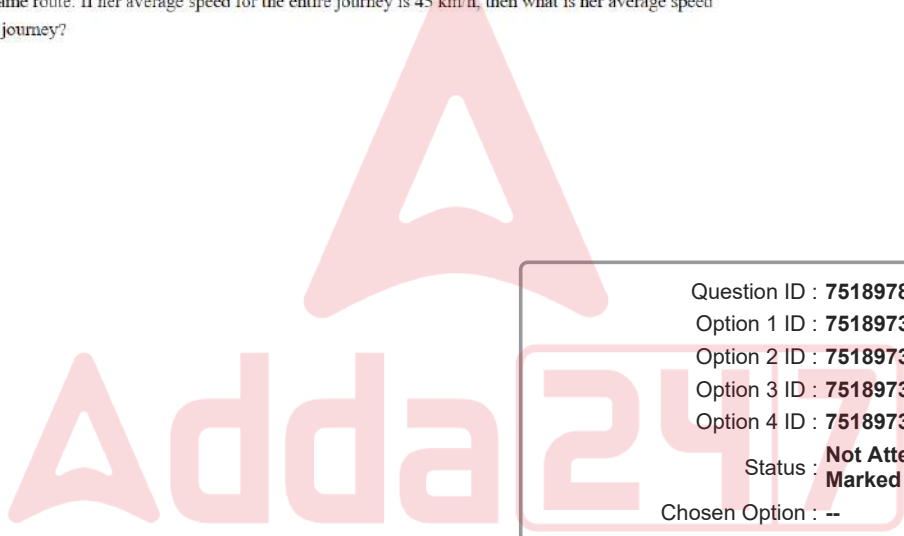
ame route. If her average speed for the entire journey is 45 km/h, then what is her average speed journey?

Adda247

| | |
|---|---|
| Question ID : | 7518978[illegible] |
| Option 1 ID : | 7518973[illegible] |
| Option 2 ID : | 7518973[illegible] |
| Option 3 ID : | 7518973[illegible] |
| Option 4 ID : | 7518973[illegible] |
| Status : | Not Atte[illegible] Marked |
| Chosen Option : | -- |